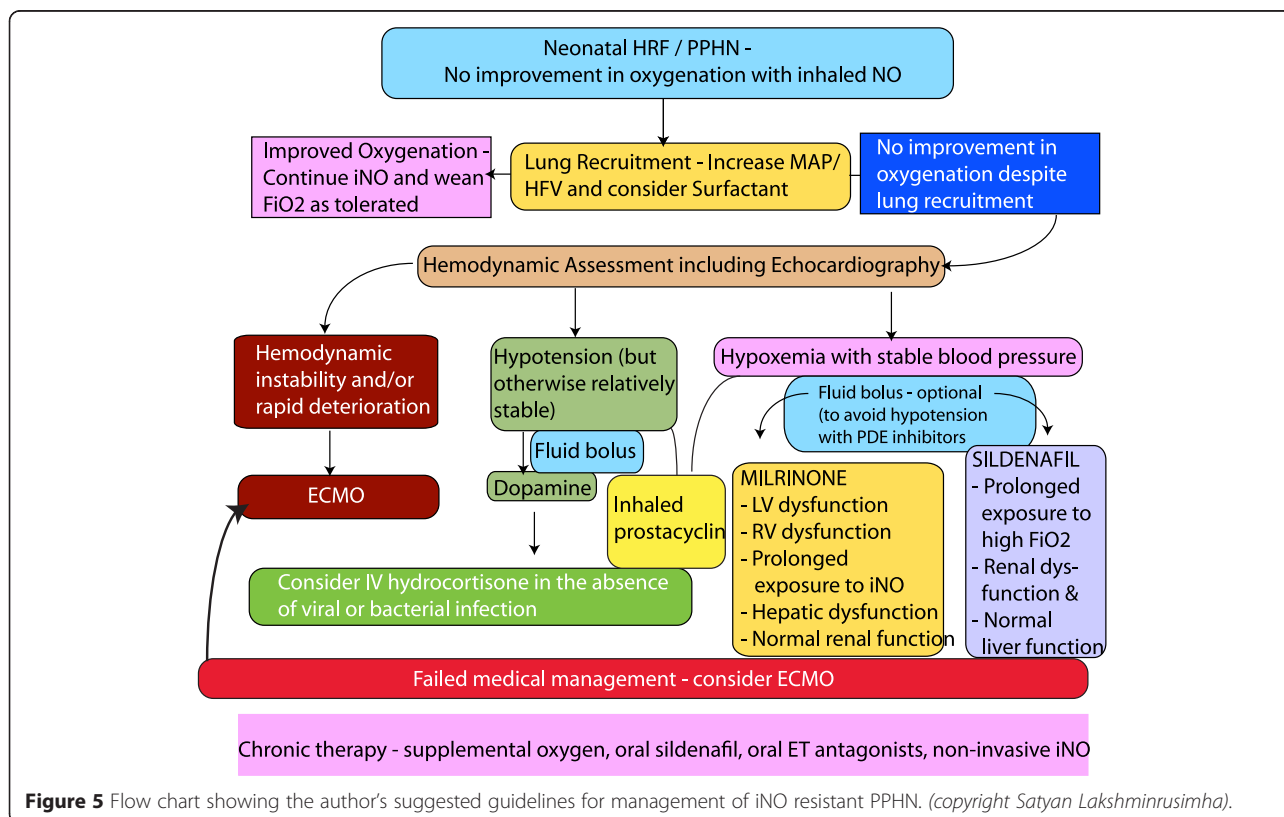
Neonatal HRF / PPHN -
No improvement in oxygenation with inhaled NO

Improved Oxygenation - Continue iNO and wean FiO2 as tolerated

Lung Recruitment - Increase MAP/ HFV and consider Surfactant

No improvement in oxygenation despite lung recruitment

Hemodynamic Assessment including Echocardiography

Hemodynamic instability and/or rapid deterioration

ECMO

Hypotension (but otherwise relatively stable)

Fluid bolus

Dopamine

Inhaled prostacyclin

Hypoxemia with stable blood pressure

Fluid bolus - optional (to avoid hypotension with PDE inhibitors

MILRINONE
- LV dysfunction
- RV dysfunction
- Prolonged exposure to iNO
- Hepatic dysfunction
- Normal renal function

SILDENAFIL
- Prolonged exposure to high FiO2
- Renal dysfunction &
- Normal liver function

Consider IV hydrocortisone in the absence of viral or bacterial infection

Failed medical management - consider ECMO

Chronic therapy - supplemental oxygen, oral sildenafil, oral ET antagonists, non-invasive iNO

**Figure 5** Flow chart showing the author's suggested guidelines for management of iNO resistant PPHN. *(copyright Satyan Lakshminrusimha).*